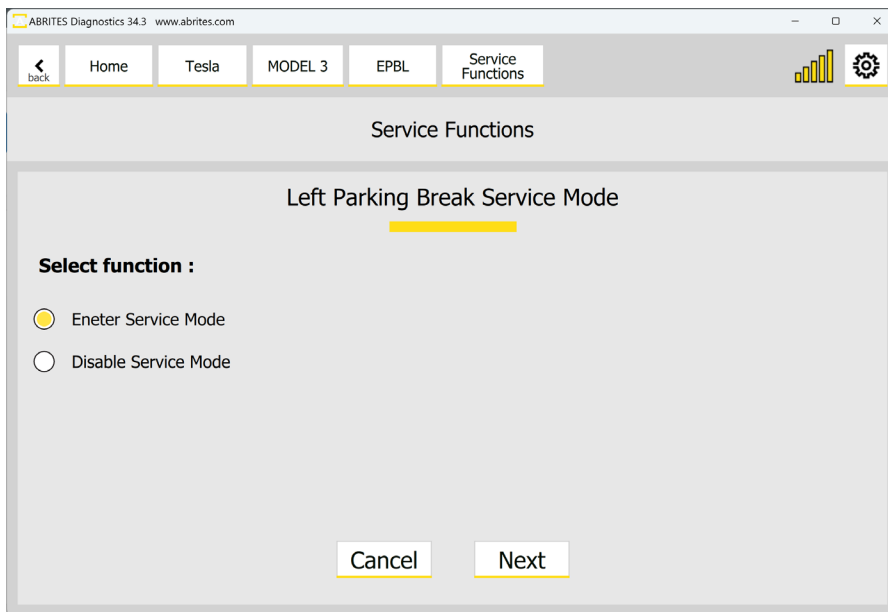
ABRITES Diagnostics 34.3 www.abrites.com

back

Home

Tesla

MODEL 3

EPBL

Service Functions

Service Functions

Left Parking Break Service Mode

Select function :

Eneter Service Mode

Disable Service Mode

Cancel

Next